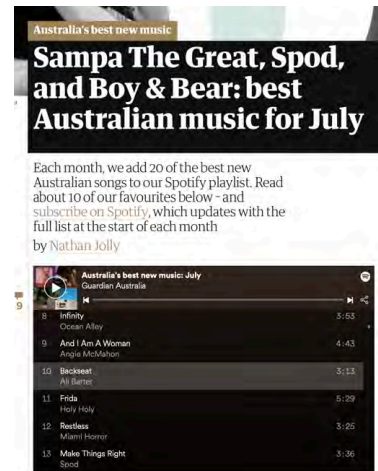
Australia's best new music

Sampa The Great, Spod, and Boy & Bear: best Australian music for July

Each month, we add 20 of the best new Australian songs to our Spotify playlist. Read about 10 of our favourites below – and subscribe on Spotify, which updates with the full list at the start of each month

by Nathan Jolly

9

Australia's best new music: July
Guardian Australia

| | | |
|---|---|---|
| 8 | Infinity<br>Ocean Alley | 3:53 |
| 9 | And I Am A Woman<br>Angie McMahon | 4:43 |
| 10 | Backseat<br>Ali Barter | 3:13 |
| 11 | Frida<br>Holy Holy | 5:29 |
| 12 | Restless<br>Miami Horror | 3:25 |
| 13 | Make Things Right<br>Spod | 3:36 |